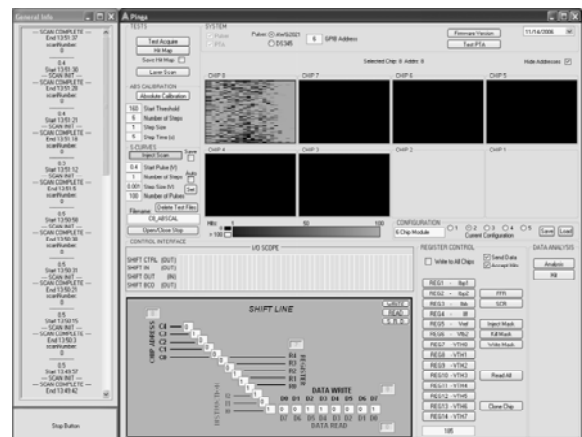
General Info

--- SCAN COMPLETE ---
End 13:51:37
scanNumber
0

0.4
Start 13:51:30
--- SCAN INIT ---
--- SCAN COMPLETE ---
End 13:51:28
scanNumber
0

0.4
Start 13:51:21
--- SCAN INIT ---
--- SCAN COMPLETE ---
End 13:51:19
scanNumber
0

0.3
Start 13:51:12
--- SCAN INIT ---
--- SCAN COMPLETE ---
End 13:51:10
scanNumber
0

0.5
Start 13:50:58
--- SCAN INIT ---
--- SCAN COMPLETE ---
End 13:50:38
scanNumber
0

0.5
Start 13:50:31
--- SCAN INIT ---
--- SCAN COMPLETE ---
End 13:50:25
scanNumber
0

0.5
Start 13:50:15
--- SCAN INIT ---
--- SCAN COMPLETE ---
End 13:50:3
scanNumber
0

0.5
Start 13:49:57
--- SCAN INIT ---
--- SCAN COMPLETE ---
End 13:49:42

Stop Button

Pinga

TESTS
Test Acquire
Hit Map
Save Hit Map
Laser Scan

SYSTEM
Pulse
PTA
Pulser
Abs/Ed21
DS345
6 GPIB Address
Firmware Version
Test PTA
11/16/2006
Selected Chip: 8 Addrs: 8
Hide Addresses

ABS CALIBRATION
Absolute Calibration
160 Start Threshold
6 Number of Steps
1 Step Size
6 Step Time (s)

S-CURVES
Inject Scan
Save
0.4 Start Pulse (V)
1 Number of Steps
Auto
0.001 Step Size (V)
Set
100 Number of Pulses
Delete Text Files
Filename
C:\\_ABSCAL
Open/Close Stop

CHIP 8
CHIP 7
CHIP 6
CHIP 5
CHIP 4
CHIP 3
CHIP 2
CHIP 1

Hits 1 50 100
> 100

CONFIGURATION
6 Chip Module
1 2 3 4 5
Current Configuration
Save
Load

CONTROL INTERFACE
I/O SCOPE
SHIFT CTRL (OUT)
SHIFT IN (OUT)
SHIFT OUT (IN)
SHIFT BCO (OUT)

REGISTER CONTROL
Write to All Chips
Send Data
Accept Bits

DATA ANALYSIS
Analysis
Fill

REG1 - Bp1
REG2 - Bp2
REG3 - Bb
REG4 - Bl
REG5 - Vref
REG6 - VBi2
REG7 - VTH0
REG8 - VTH1
REG9 - VTH2
REG10 - VTH3
REG11 - VTH4
REG12 - VTH5
REG13 - VTH6
REG14 - VTH7
105

FFR
SCR
Inject Mask
Kill Mask
Write Mask
Read All
Clone Chip

SHIFT LINE
WRITE
READ
CLEAR

CHIP ADDRESS
C4
C3
C2
C1
C0
R4
R3
R2
R1
R0
REGISTER
I4
I3
I2
I1
I0
INSTRUCTION
DATA WRITE
D0 D1 D2 D3 D4 D5 D6 D7
D7 D6 D5 D4 D3 D2 D1 D0
DATA READ